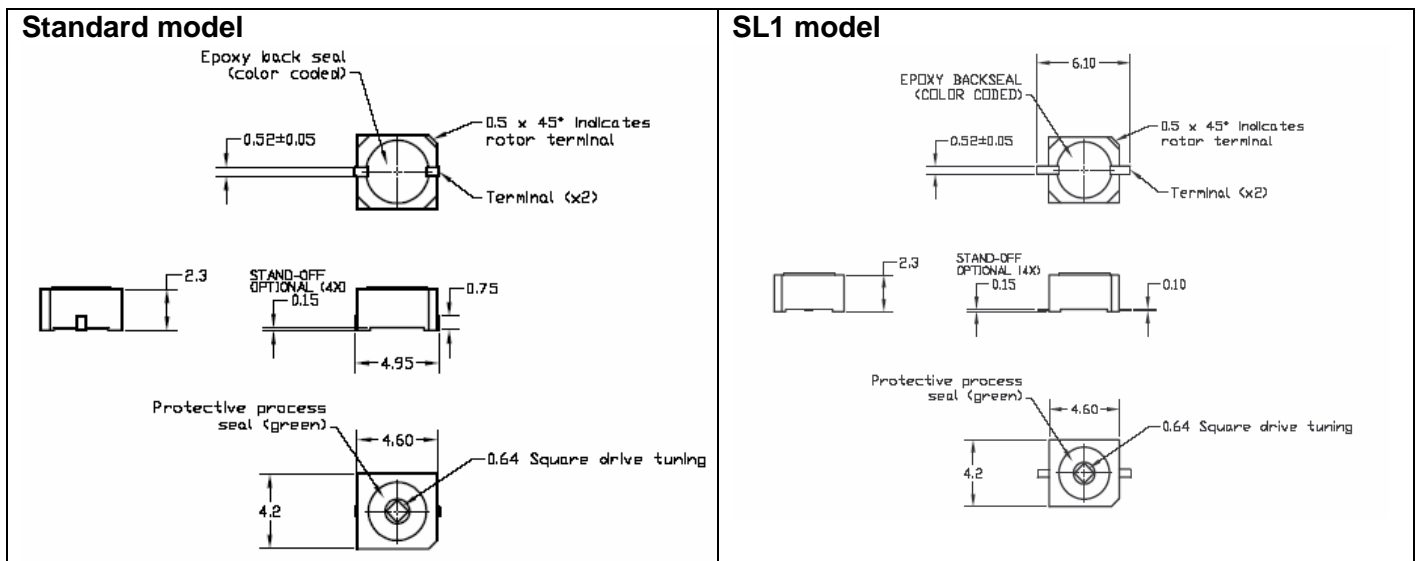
Standard model

Epoxy back seal (color coded)

0.5 x 45° indicates rotor terminal

0.52±0.05

Terminal (x2)

2.3

STAND-OFF OPTIONAL (4X)

0.15

0.75

4.95

Protective process seal (green)

4.60

0.64 Square drive tuning

4.2

SL1 model

6.10

EPOXY BACKSEAL (COLOR CODED)

0.5 x 45° indicates rotor terminal

0.52±0.05

Terminal (x2)

2.3

STAND-OFF OPTIONAL (4X)

0.15

0.10

Protective process seal (green)

4.60

0.64 Square drive tuning

4.2